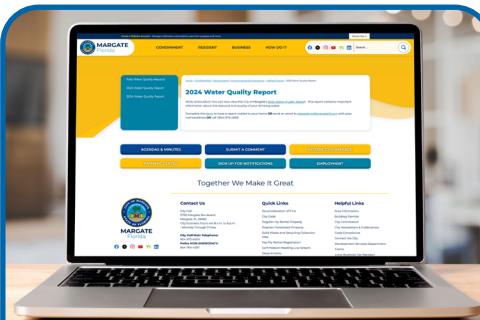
MARGATE Florida

GOVERNMENT

RESIDENT

BUSINESS

HOW DO I?

Search...

Total Water Quality Report

2023 Water Quality Report

2024 Water Quality Report

2024 Water Quality Report

AGENDAS & MINUTES

SUBMIT A COMMENT

SIGN UP FOR NOTIFICATIONS

EMPLOYMENT

Together We Make It Great

MARGATE Florida

Contact Us

Quick Links

Helpful Links